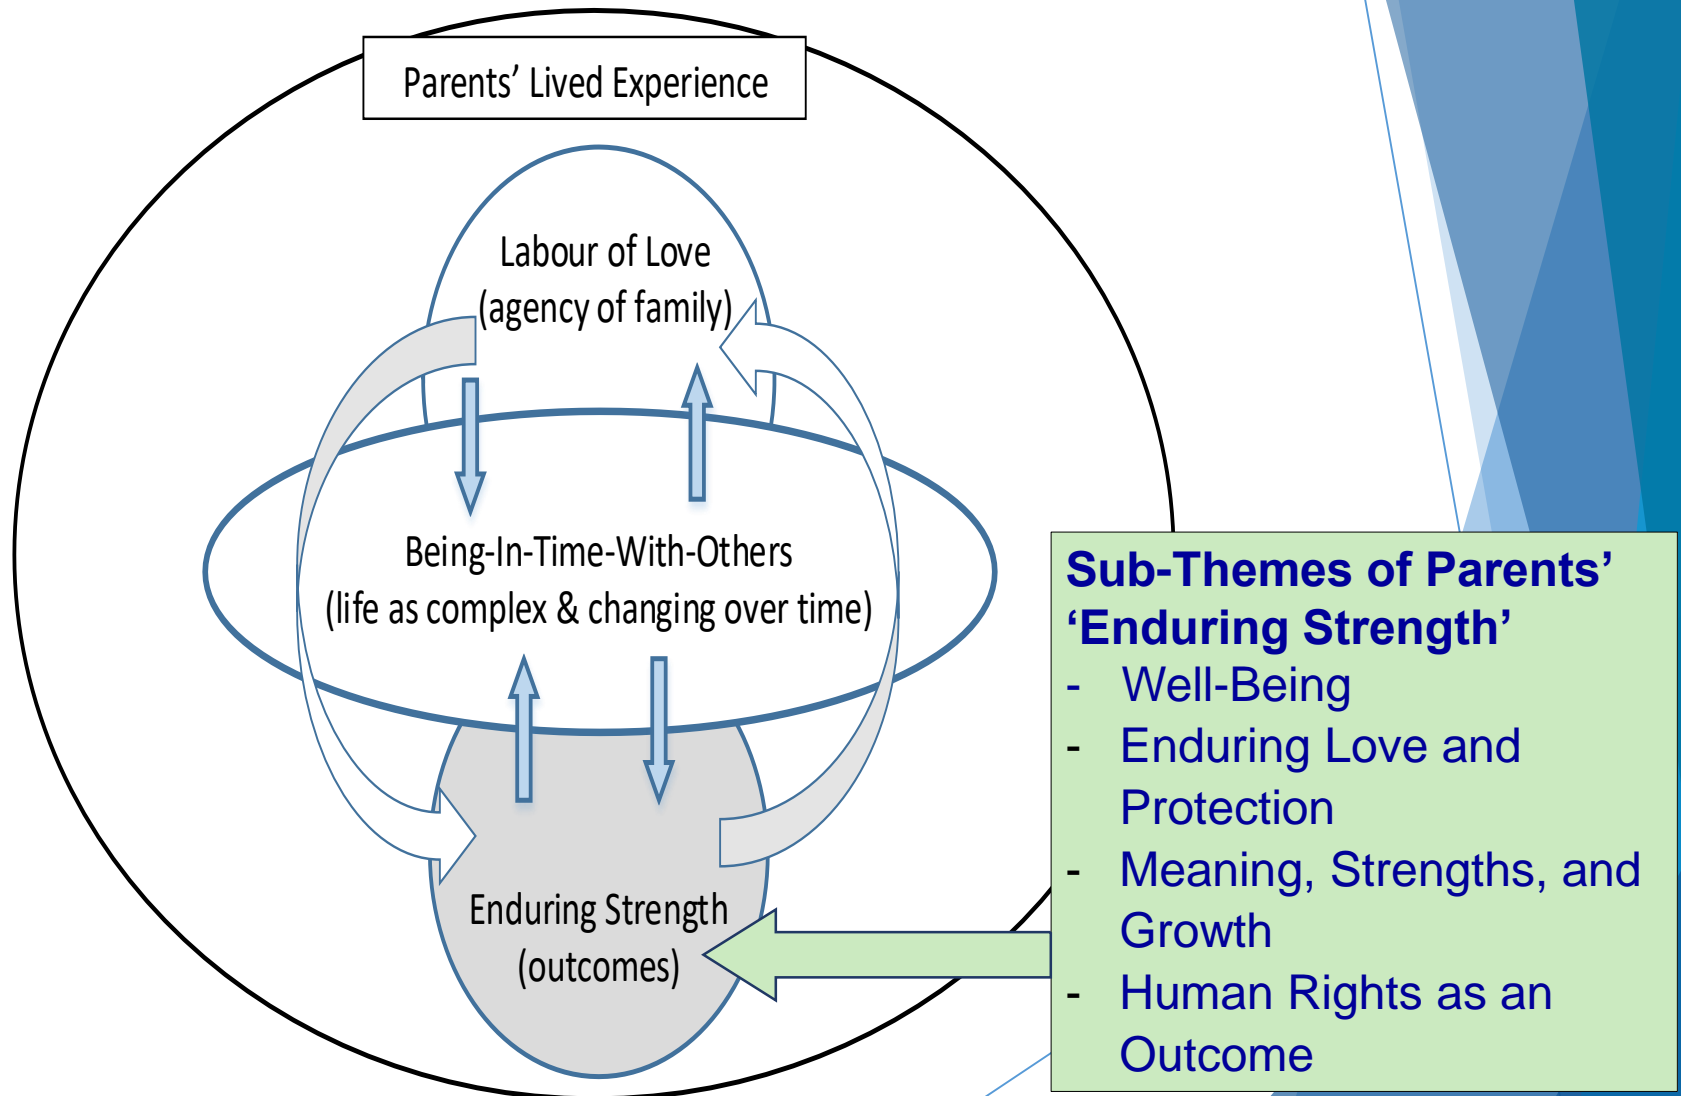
Parents’ Lived Experience

Labour of Love
(agency of family)

Being-In-Time-With-Others
(life as complex & changing over time)

Enduring Strength
(outcomes)

**Sub-Themes of Parents’ ‘Enduring Strength’**
- Well-Being
- Enduring Love and Protection
- Meaning, Strengths, and Growth
- Human Rights as an Outcome